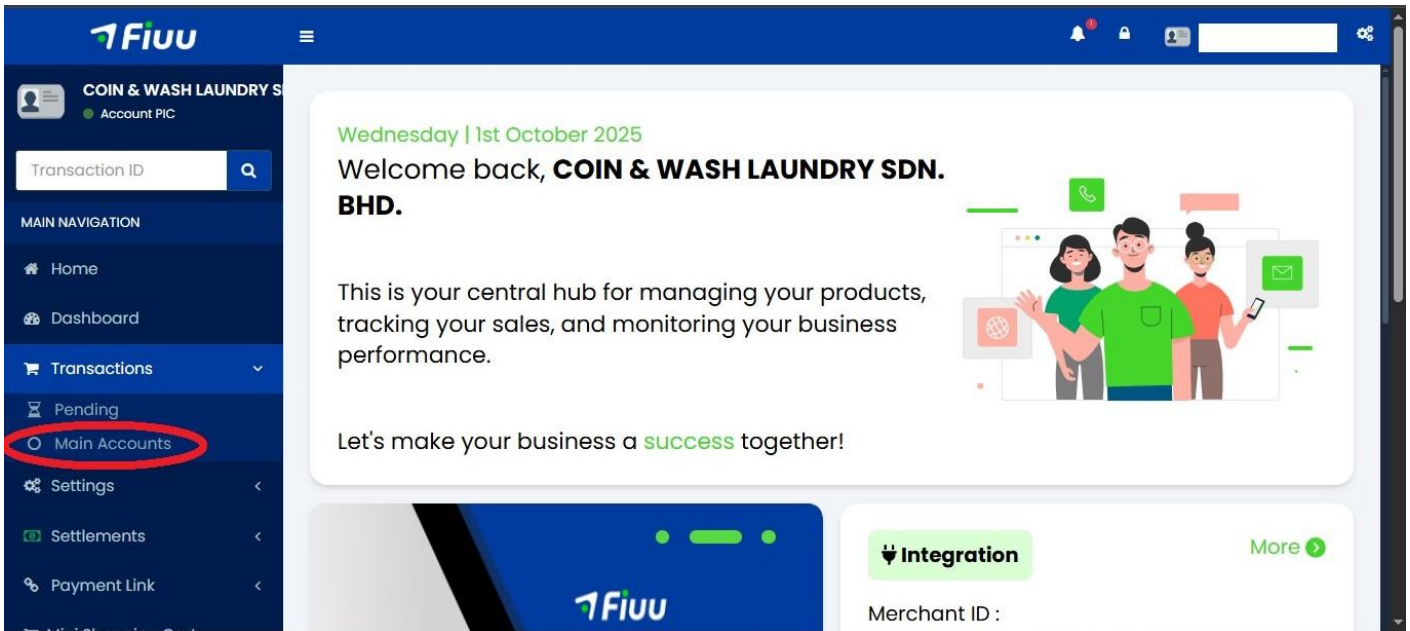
Fiuu

COIN & WASH LAUNDRY S
Account PIC

Transaction ID

MAIN NAVIGATION

Home

Dashboard

Transactions

Pending

Main Accounts

Settings

Settlements

Payment Link

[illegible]

Wednesday | 1st October 2025

Welcome back, **COIN & WASH LAUNDRY SDN. BHD.**

This is your central hub for managing your products, tracking your sales, and monitoring your business performance.

Let's make your business a success together!

Fiuu

Integration

More

Merchant ID :